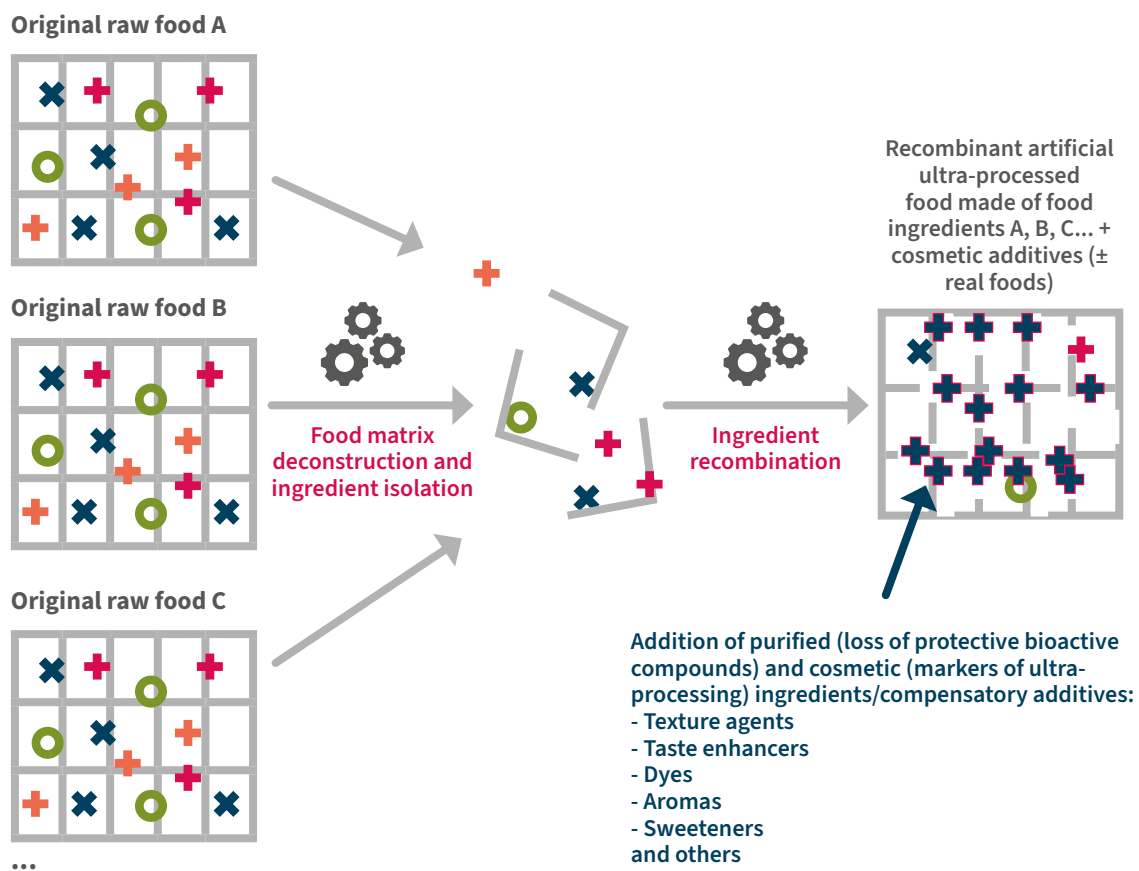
Original raw food A

Original raw food B

Original raw food C

...

Food matrix deconstruction and ingredient isolation

Ingredient recombination

Recombinant artificial ultra-processed food made of food ingredients A, B, C... + cosmetic additives (± real foods)

Addition of purified (loss of protective bioactive compounds) and cosmetic (markers of ultra-processing) ingredients/compensatory additives:
- Texture agents
- Taste enhancers
- Dyes
- Aromas
- Sweeteners
and others